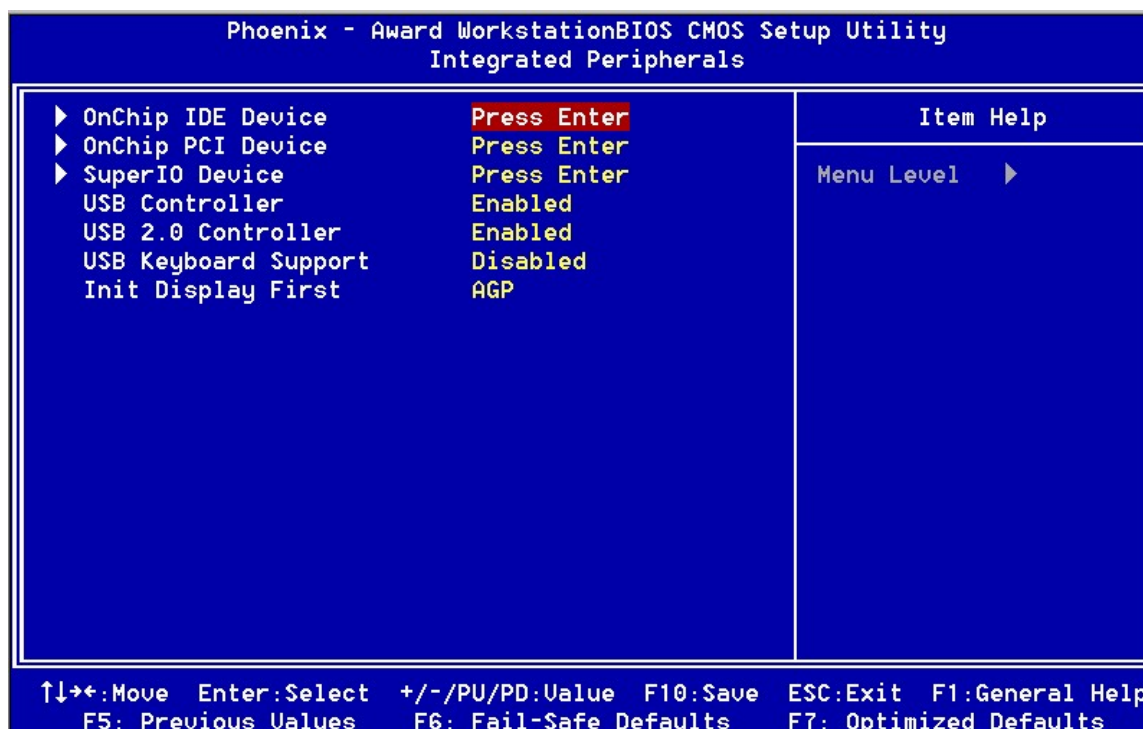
Phoenix - Award WorkstationBIOS CMOS Setup Utility
Integrated Peripherals

| | | |
|---|---|---|
| ▶ OnChip IDE Device | Press Enter | Item Help |
| ▶ OnChip PCI Device | Press Enter | |
| ▶ SuperIO Device | Press Enter | Menu Level ▶ |
| USB Controller | Enabled | |
| USB 2.0 Controller | Enabled | |
| USB Keyboard Support | Disabled | |
| Init Display First | AGP | |

↑↓→←:Move Enter:Select +/-/PU/PD:Value F10:Save ESC:Exit F1:General Help
F5: Previous Values F6: Fail-Safe Defaults F7: Optimized Defaults